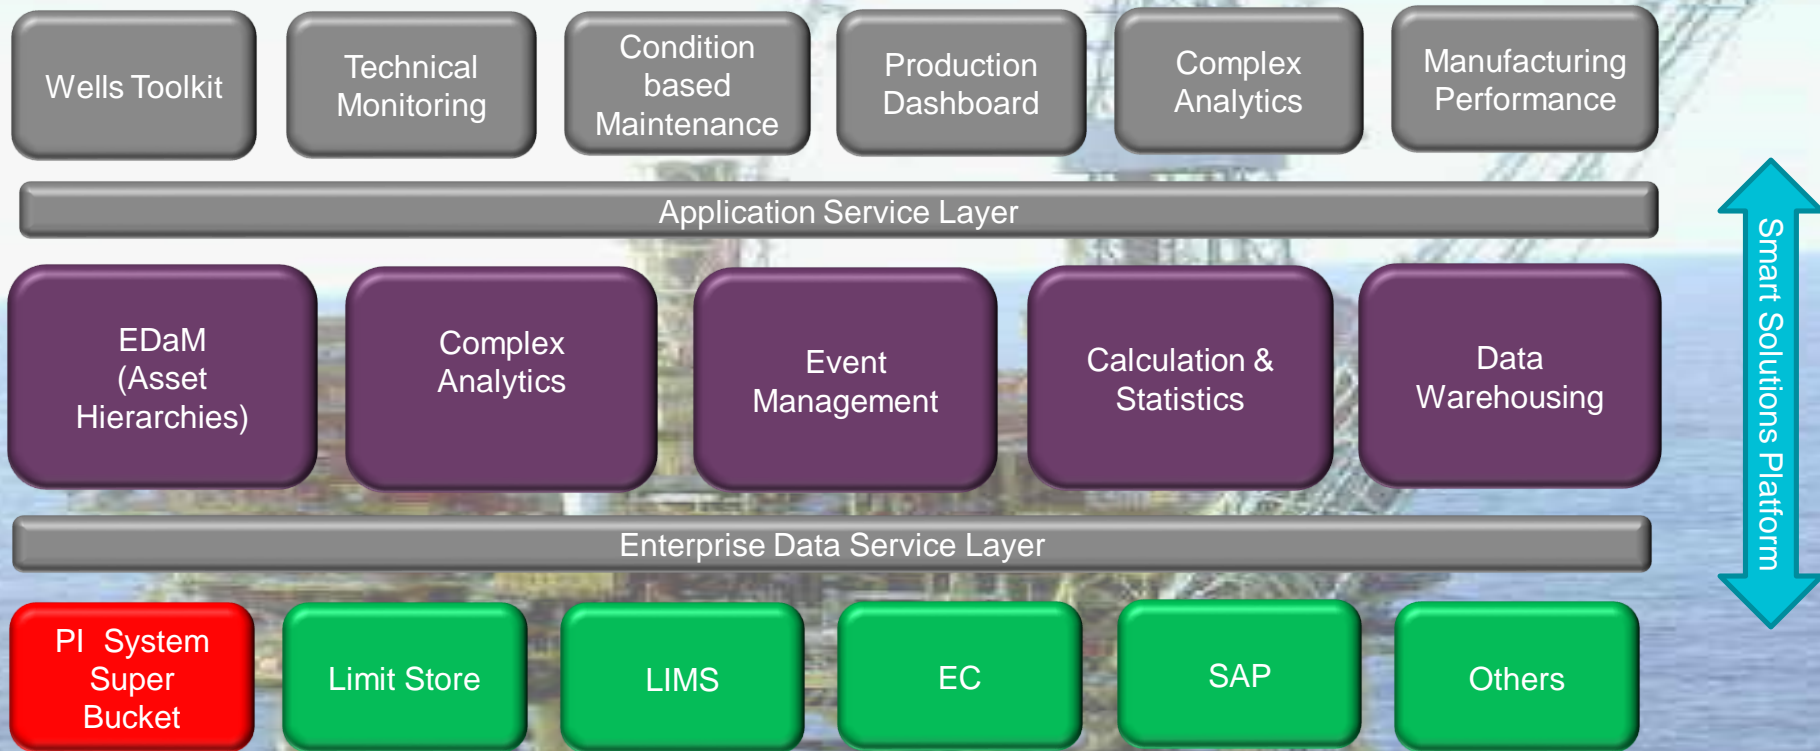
Wells Toolkit

Technical Monitoring

Condition based Maintenance

Production Dashboard

Complex Analytics

Manufacturing Performance

Application Service Layer

EDaM (Asset Hierarchies)

Complex Analytics

Event Management

Calculation & Statistics

Data Warehousing

Enterprise Data Service Layer

PI System Super Bucket

Limit Store

LIMS

EC

SAP

Others

Smart Solutions Platform